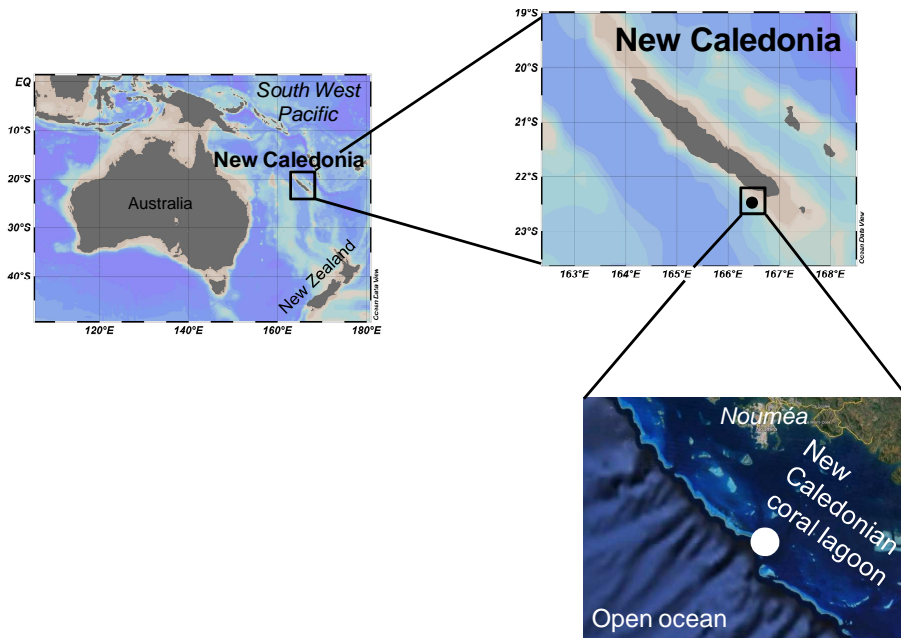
EQ
10°S
20°S
30°S
40°S
South West Pacific
New Caledonia
Australia
New Zealand
Ocean Data View
120°E
140°E
160°E
180°E

19°S
20°S
21°S
22°S
23°S
New Caledonia
Ocean Data View
163°E
164°E
165°E
166°E
167°E
168°E

Nouméa
New Caledonian coral lagoon
Open ocean